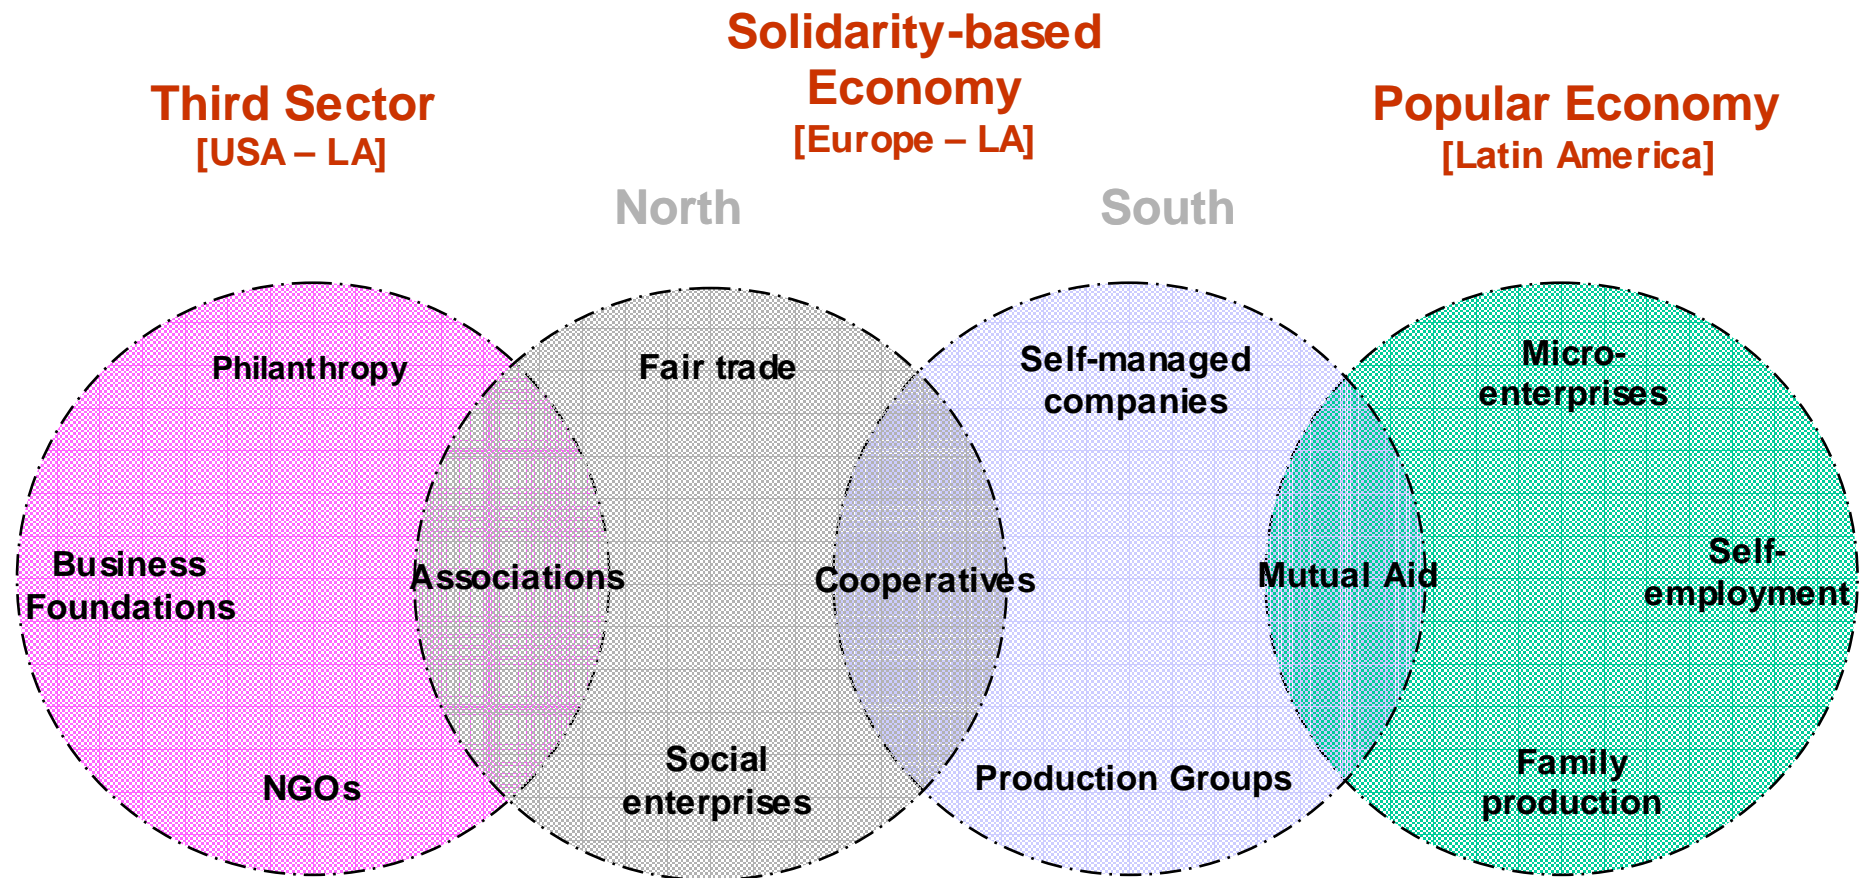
Solidarity-based Economy
[Europe – LA]

Third Sector
[USA – LA]

Popular Economy
[Latin America]

North

South

Philanthropy

Fair trade

Self-managed companies

Micro-enterprises

Business Foundations

Associations

Cooperatives

Mutual Aid

Self-employment

NGOs

Social enterprises

Production Groups

Family production